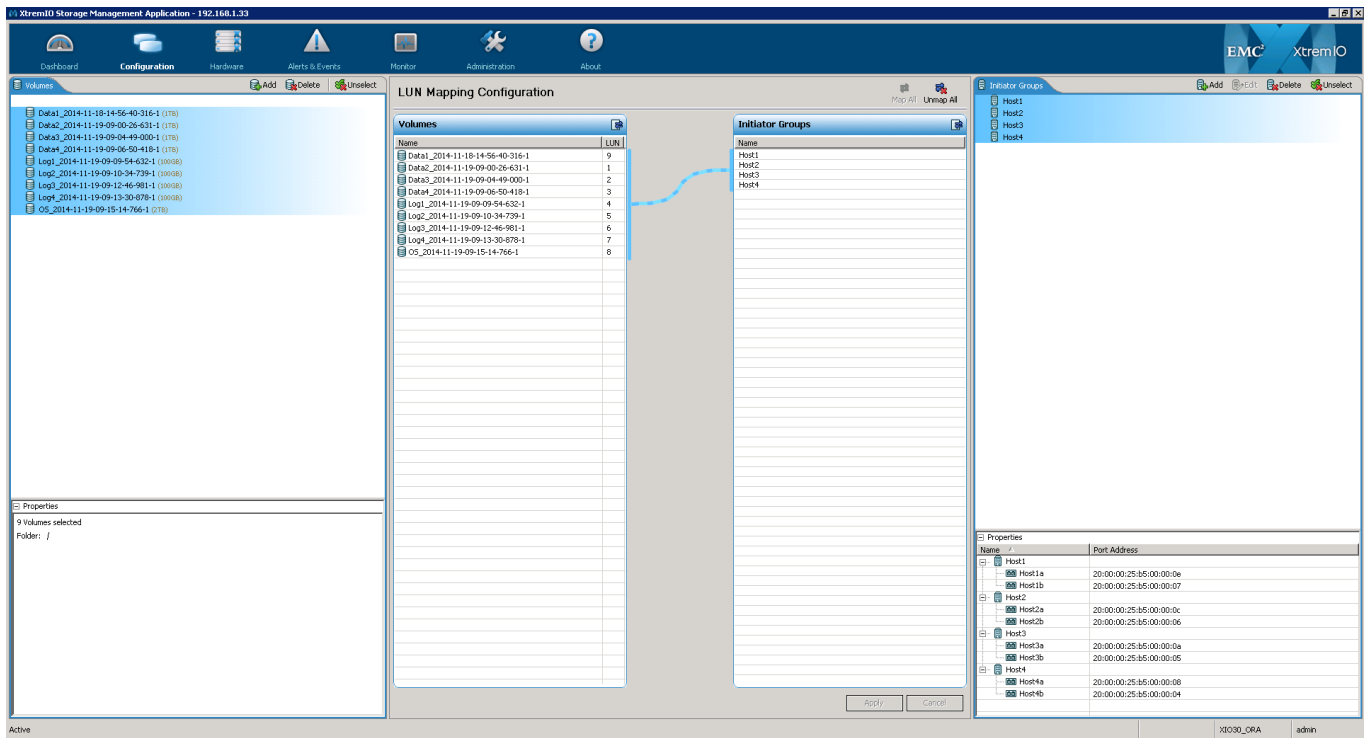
XtremIO Storage Management Application - 192.168.1.33

Dashboard Configuration Hardware Alerts & Events Monitor Administration About

EMC² XtremIO

Volumes Add Delete Unselect

Data1_2014-11-18-14-56-40-316-1 (1TB)
Data2_2014-11-19-09-00-26-631-1 (1TB)
Data3_2014-11-19-09-04-49-000-1 (1TB)
Data4_2014-11-19-09-06-50-418-1 (1TB)
Log1_2014-11-19-09-09-54-632-1 (100GB)
Log2_2014-11-19-09-10-34-739-1 (100GB)
Log3_2014-11-19-09-12-46-981-1 (100GB)
Log4_2014-11-19-09-13-30-878-1 (100GB)
OS_2014-11-19-09-15-14-766-1 (2TB)

Properties
9 Volumes selected
Folder: /

LUN Mapping Configuration

Map All Unmap All

Volumes

| Name | LUN |
|---|---|
| Data1_2014-11-18-14-56-40-316-1 | 9 |
| Data2_2014-11-19-09-00-26-631-1 | 1 |
| Data3_2014-11-19-09-04-49-000-1 | 2 |
| Data4_2014-11-19-09-06-50-418-1 | 3 |
| Log1_2014-11-19-09-09-54-632-1 | 4 |
| Log2_2014-11-19-09-10-34-739-1 | 5 |
| Log3_2014-11-19-09-12-46-981-1 | 6 |
| Log4_2014-11-19-09-13-30-878-1 | 7 |
| OS_2014-11-19-09-15-14-766-1 | 8 |

Initiator Groups

| Name |
|---|
| Host1 |
| Host2 |
| Host3 |
| Host4 |

Apply Cancel

Initiator Groups Add Edit Delete Unselect

Host1
Host2
Host3
Host4

Properties

| Name | Port Address |
|---|---|
| Host1 | |
| Host1a | 20:00:00:25:b5:00:00:0e |
| Host1b | 20:00:00:25:b5:00:00:07 |
| Host2 | |
| Host2a | 20:00:00:25:b5:00:00:0c |
| Host2b | 20:00:00:25:b5:00:00:06 |
| Host3 | |
| Host3a | 20:00:00:25:b5:00:00:0a |
| Host3b | 20:00:00:25:b5:00:00:05 |
| Host4 | |
| Host4a | 20:00:00:25:b5:00:00:08 |
| Host4b | 20:00:00:25:b5:00:00:04 |

Active XIO30_ORA admin